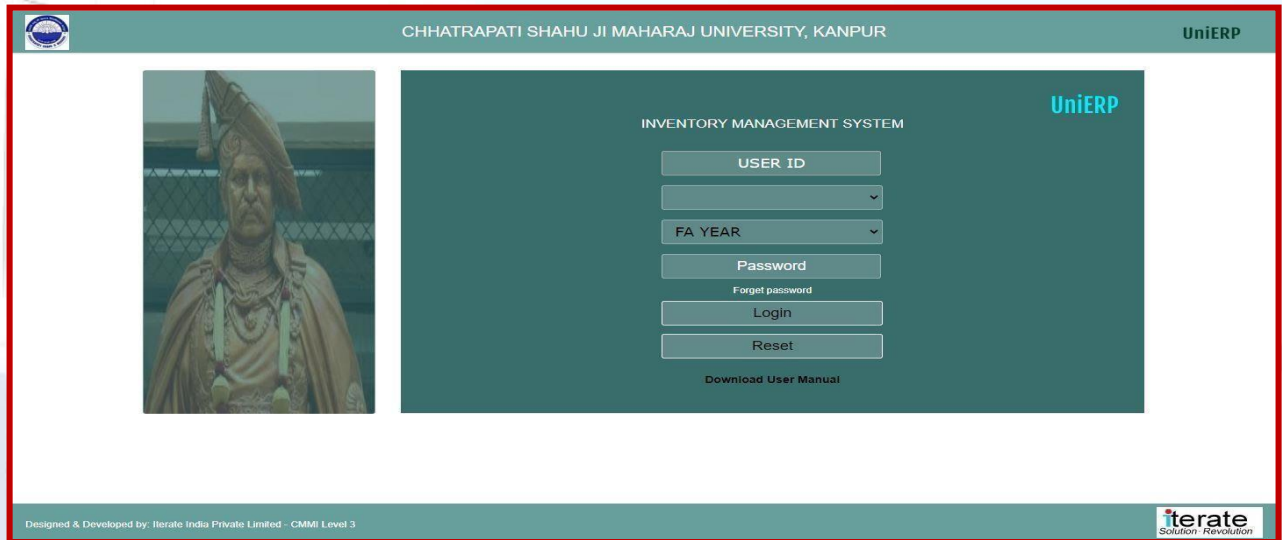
CHHATRAPATI SHAHU JI MAHARAJ UNIVERSITY, KANPUR

UniERP

UniERP

INVENTORY MANAGEMENT SYSTEM

USER ID

FA YEAR

Password

Forget password

Login

Reset

Download User Manual

Designed & Developed by: Iterate India Private Limited - CMMI Level 3

iterate
Solution · Revolution